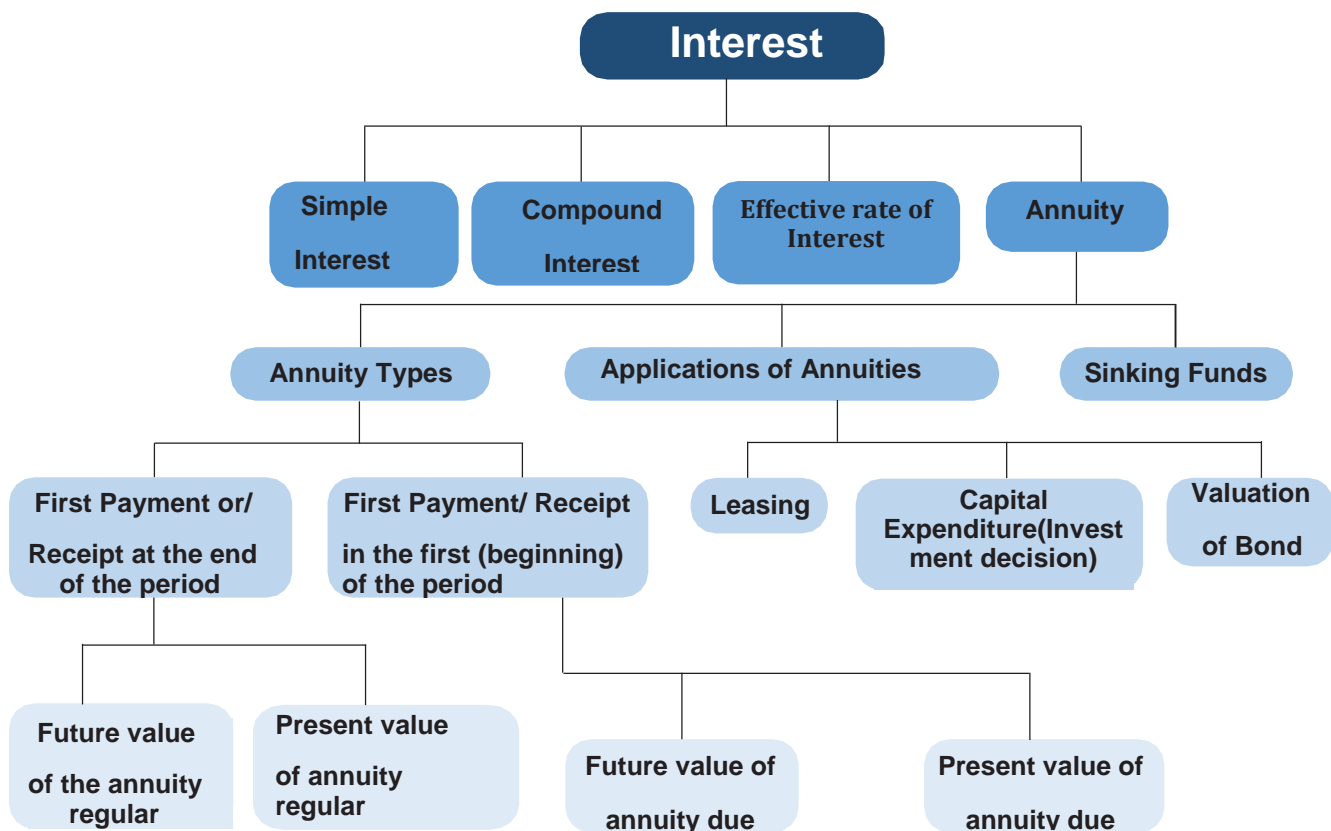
Interest

Simple Interest

Compound Interest

Effective rate of Interest

Annuity

Annuity Types

Applications of Annuities

Sinking Funds

First Payment or/ Receipt at the end of the period

First Payment/ Receipt in the first (beginning) of the period

Leasing

Capital Expenditure(Investment decision)

Valuation of Bond

Future value of the annuity regular

Present value of annuity regular

Future value of annuity due

Present value of annuity due